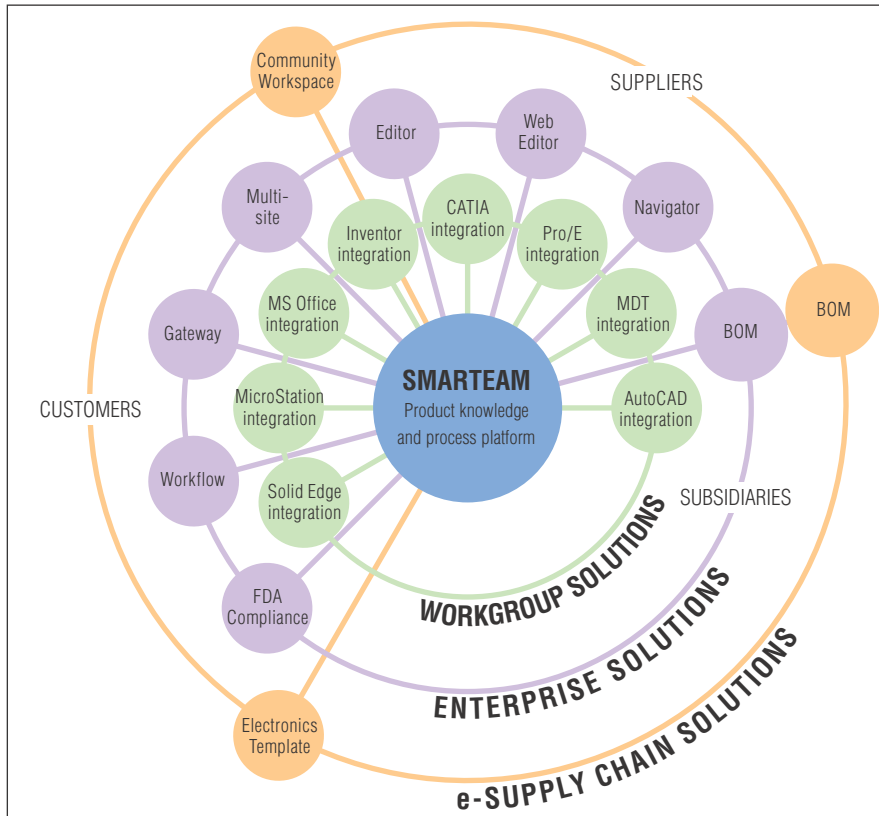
Community Workspace

SUPPLIERS

Editor

Web Editor

Multi-site

CATIA integration

Inventor integration

Pro/E integration

Navigator

BOM

Gateway

MS Office integration

MDT integration

BOM

SMARTEAM
Product knowledge and process platform

CUSTOMERS

MicroStation integration

AutoCAD integration

Workflow

Solid Edge integration

SUBSIDIARIES

FDA Compliance

WORKGROUP SOLUTIONS

ENTERPRISE SOLUTIONS

Electronics Template

e-SUPPLY CHAIN SOLUTIONS